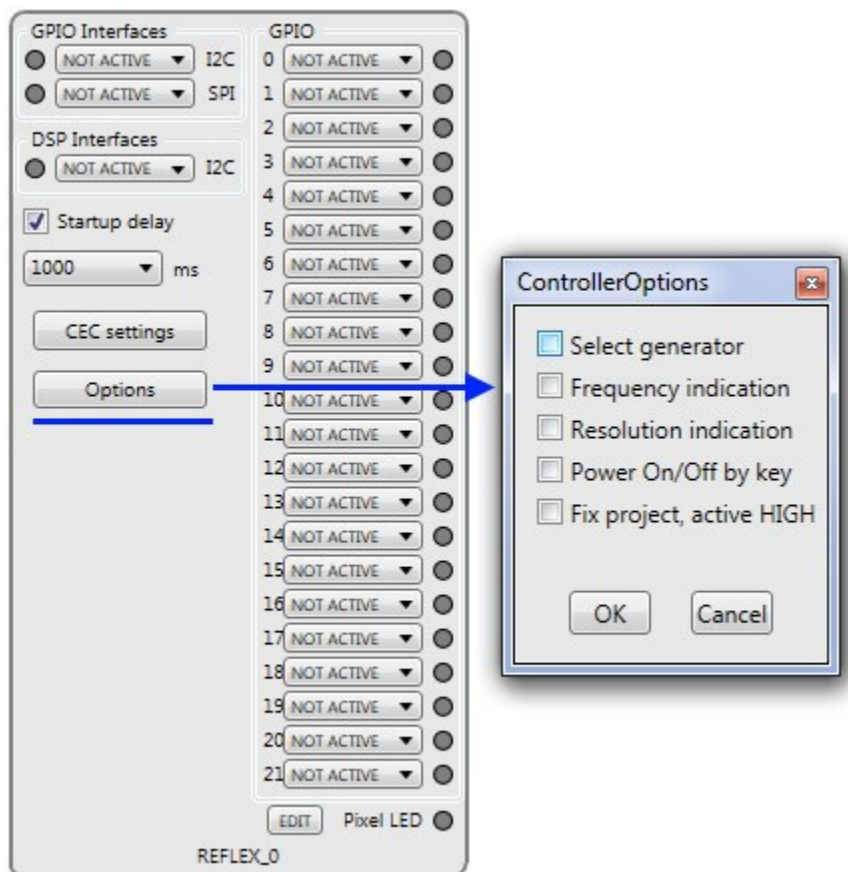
GPIO Interfaces
NOT ACTIVE I2C
NOT ACTIVE SPI

DSP Interfaces
NOT ACTIVE I2C

Startup delay
1000 ms

CEC settings

Options

GPIO
0 NOT ACTIVE
1 NOT ACTIVE
2 NOT ACTIVE
3 NOT ACTIVE
4 NOT ACTIVE
5 NOT ACTIVE
6 NOT ACTIVE
7 NOT ACTIVE
8 NOT ACTIVE
9 NOT ACTIVE
10 NOT ACTIVE
11 NOT ACTIVE
12 NOT ACTIVE
13 NOT ACTIVE
14 NOT ACTIVE
15 NOT ACTIVE
16 NOT ACTIVE
17 NOT ACTIVE
18 NOT ACTIVE
19 NOT ACTIVE
20 NOT ACTIVE
21 NOT ACTIVE

EDIT Pixel LED

REFLEX_0

ControllerOptions

Select generator
Frequency indication
Resolution indication
Power On/Off by key
Fix project, active HIGH

OK Cancel